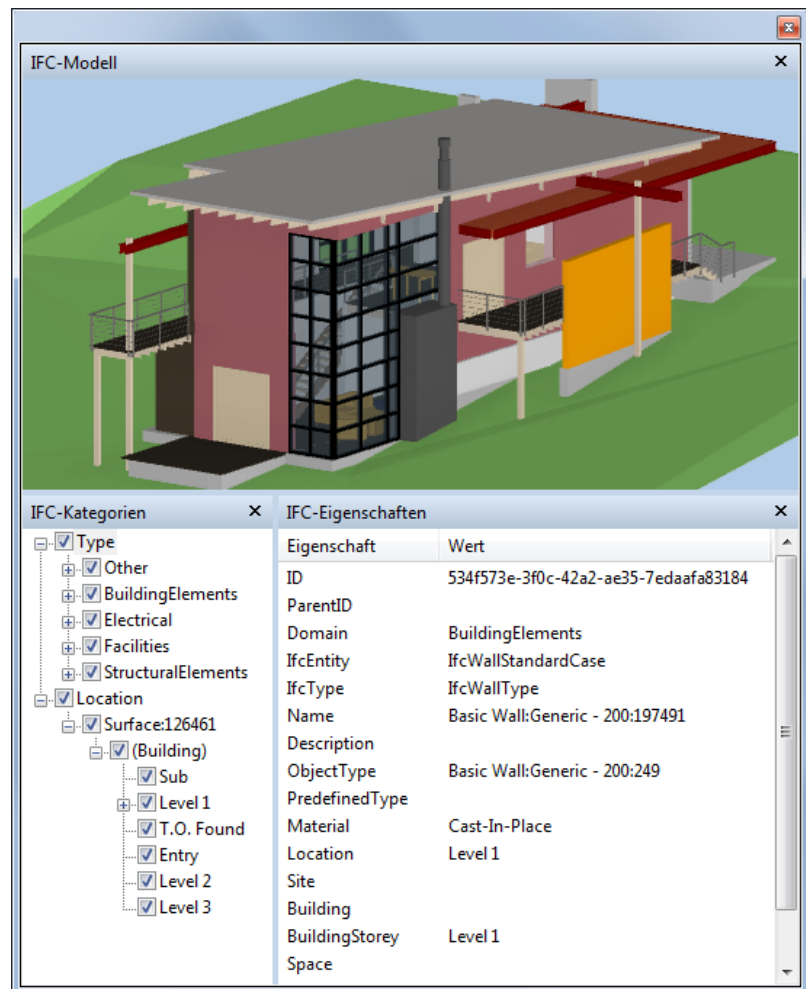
IFC-Modell ×

IFC-Kategorien ×

Type
Other
BuildingElements
Electrical
Facilities
StructuralElements
Location
Surface:126461
(Building)
Sub
Level 1
T.O. Found
Entry
Level 2
Level 3

IFC-Eigenschaften ×

| Eigenschaft | Wert |
|---|---|
| ID | 534f573e-3f0c-42a2-ae35-7edaafa83184 |
| ParentID | |
| Domain | BuildingElements |
| IfcEntity | IfcWallStandardCase |
| IfcType | IfcWallType |
| Name | Basic Wall:Generic - 200:197491 |
| Description | |
| ObjectType | Basic Wall:Generic - 200:249 |
| PredefinedType | |
| Material | Cast-In-Place |
| Location | Level 1 |
| Site | |
| Building | |
| BuildingStorey | Level 1 |
| Space | |